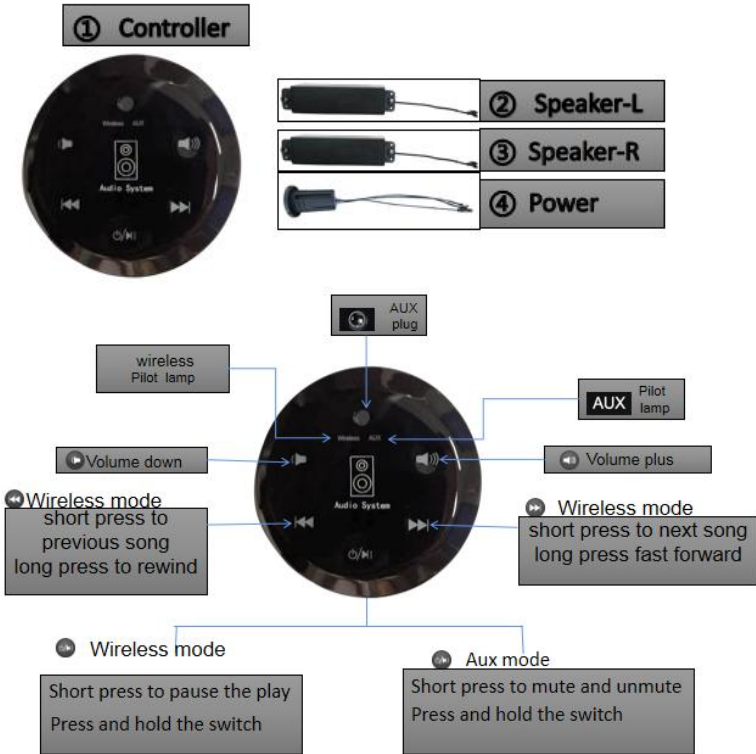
① Controller

Wireless AUX

Audio System

② Speaker-L

③ Speaker-R

④ Power

AUX plug

wireless Pilot lamp

AUX Pilot lamp

Volume down

Volume plus

Wireless mode
short press to previous song long press to rewind

Wireless mode
short press to next song long press fast forward

Wireless mode

Short press to pause the play
Press and hold the switch

Aux mode

Short press to mute and unmute
Press and hold the switch